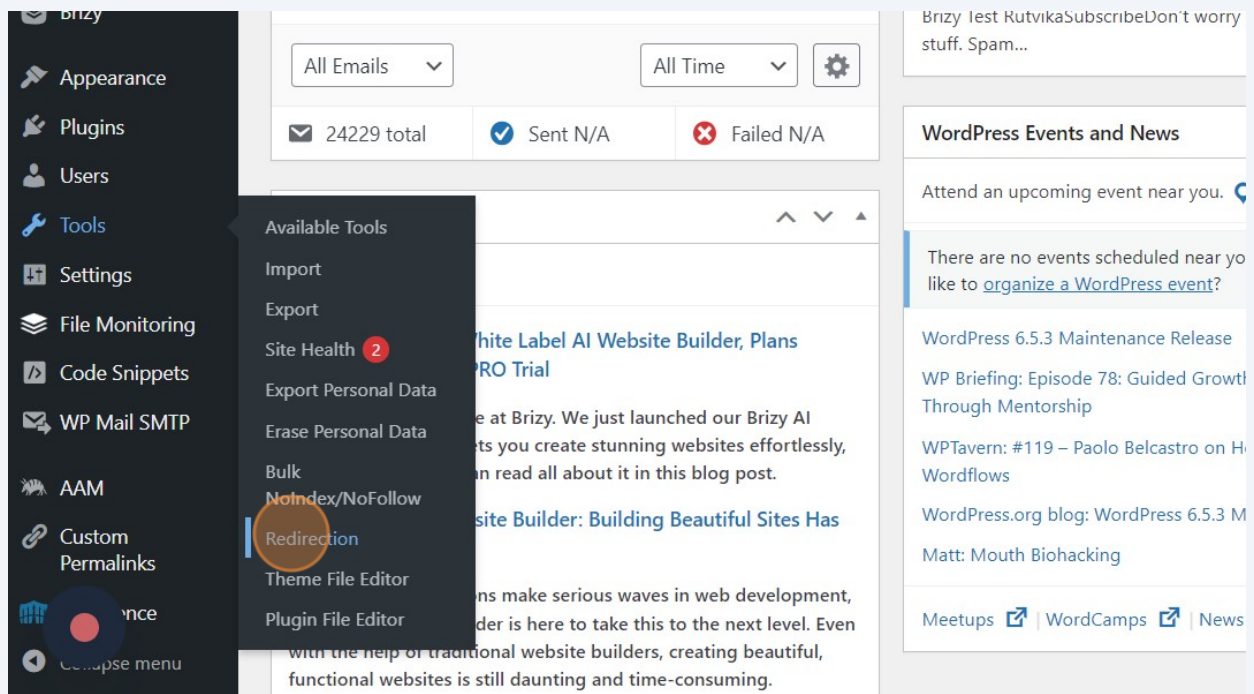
Brizy
Appearance
Plugins
Users
Tools
Settings
File Monitoring
Code Snippets
WP Mail SMTP
AAM
Custom Permalinks
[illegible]nce
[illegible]pse menu

Available Tools
Import
Export
Site Health 2
Export Personal Data
Erase Personal Data
Bulk NoIndex/NoFollow
Redirection
Theme File Editor
Plugin File Editor

All Emails
All Time
24229 total
Sent N/A
Failed N/A

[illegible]hite Label AI Website Builder, Plans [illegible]RO Trial

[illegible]e at Brizy. We just launched our Brizy AI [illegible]ts you create stunning websites effortlessly, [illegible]n read all about it in this blog post.

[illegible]site Builder: Building Beautiful Sites Has

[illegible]ons make serious waves in web development, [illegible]der is here to take this to the next level. Even with the help of traditional website builders, creating beautiful, functional websites is still daunting and time-consuming.

Brizy Test RutvikaSubscribeDon't worry stuff. Spam...

WordPress Events and News

Attend an upcoming event near you.

There are no events scheduled near yo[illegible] like to organize a WordPress event?

WordPress 6.5.3 Maintenance Release
WP Briefing: Episode 78: Guided Growt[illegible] Through Mentorship
WPTavern: #119 – Paolo Belcastro on H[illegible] Wordflows
WordPress.org blog: WordPress 6.5.3 M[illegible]
Matt: Mouth Biohacking

Meetups | WordCamps | News